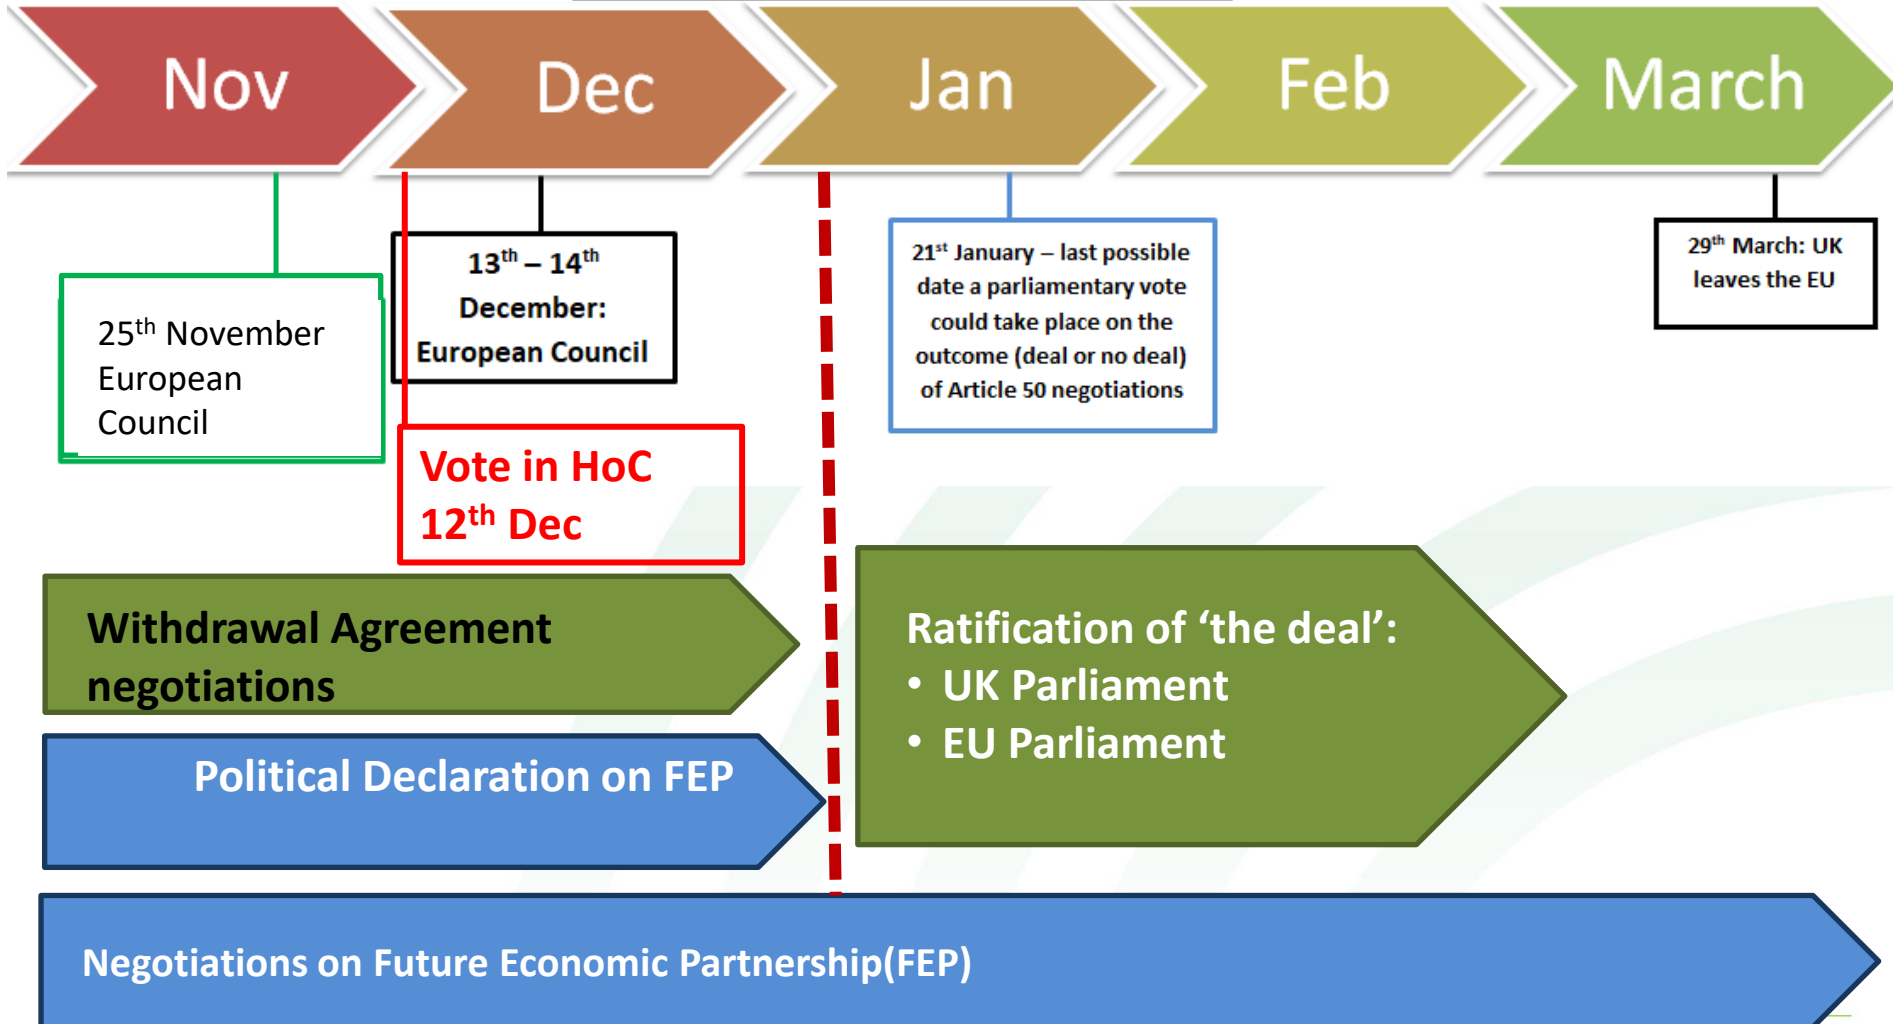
Nov

Dec

Jan

Feb

March

25$^{th}$ November European Council

13$^{th}$ – 14$^{th}$ December: European Council

Vote in HoC 12$^{th}$ Dec

21$^{st}$ January – last possible date a parliamentary vote could take place on the outcome (deal or no deal) of Article 50 negotiations

29$^{th}$ March: UK leaves the EU

Withdrawal Agreement negotiations

Political Declaration on FEP

Ratification of ‘the deal’:
• UK Parliament
• EU Parliament

Negotiations on Future Economic Partnership(FEP)